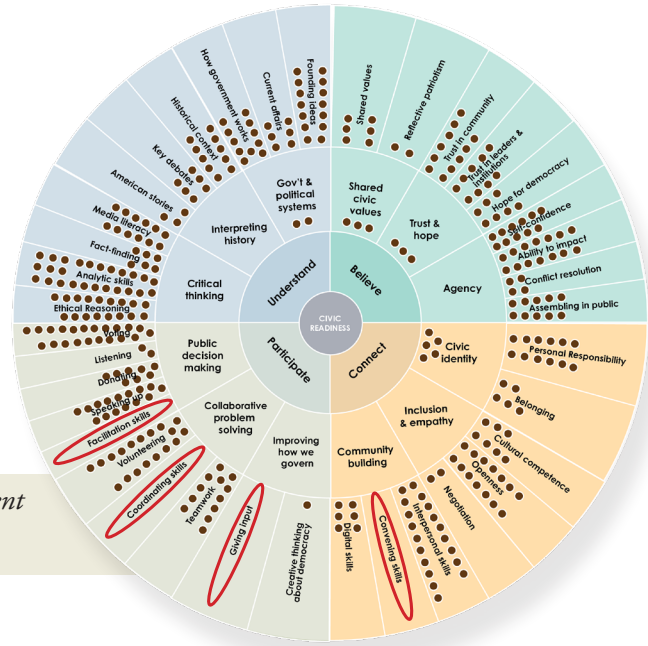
CIVIC READINESS

Understand

Gov't & political systems
Interpreting history
Critical thinking

Founding ideas
Current affairs
How government works
Historical context
Key debates
American stories
Media literacy
Fact-finding
Analytic skills
Ethical Reasoning

Believe

Shared civic values
Trust & hope
Agency

Shared values
Reflective patriotism
Trust in community
Trust in leaders & institutions
Hope for democracy
Self-confidence
Ability to impact
Conflict resolution
Assembling in public

Connect

Civic identity
Inclusion & empathy
Community building

Personal Responsibility
Belonging
Cultural competence
Openness
Negotiation
Interpersonal skills
Convening skills
Digital skills

Participate

Public decision making
Collaborative problem solving
Improving how we govern

Voting
Listening
Donating
Speaking up
Facilitation skills
Volunteering
Coordinating skills
Teamwork
Giving input
Creative thinking about democracy

ment